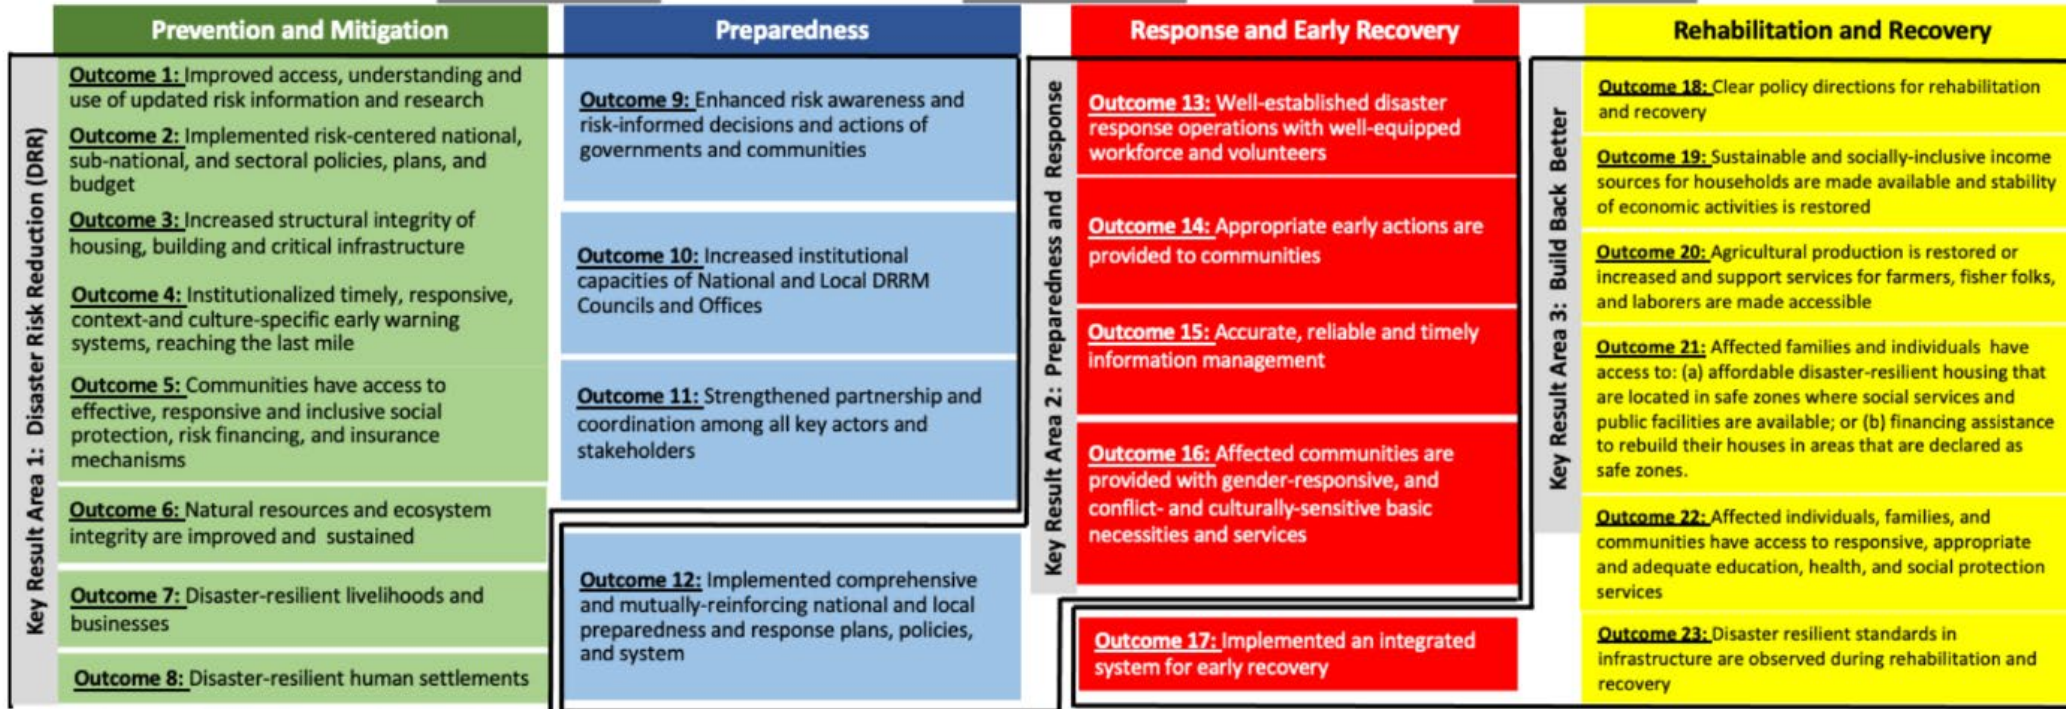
Prevention and Mitigation

Preparedness

Response and Early Recovery

Rehabilitation and Recovery

Key Result Area 1: Disaster Risk Reduction (DRR)

Outcome 1: Improved access, understanding and use of updated risk information and research

Outcome 2: Implemented risk-centered national, sub-national, and sectoral policies, plans, and budget

Outcome 3: Increased structural integrity of housing, building and critical infrastructure

Outcome 4: Institutionalized timely, responsive, context-and culture-specific early warning systems, reaching the last mile

Outcome 5: Communities have access to effective, responsive and inclusive social protection, risk financing, and insurance mechanisms

Outcome 6: Natural resources and ecosystem integrity are improved and sustained

Outcome 7: Disaster-resilient livelihoods and businesses

Outcome 8: Disaster-resilient human settlements

Outcome 9: Enhanced risk awareness and risk-informed decisions and actions of governments and communities

Outcome 10: Increased institutional capacities of National and Local DRRM Councils and Offices

Outcome 11: Strengthened partnership and coordination among all key actors and stakeholders

Outcome 12: Implemented comprehensive and mutually-reinforcing national and local preparedness and response plans, policies, and system

Key Result Area 2: Preparedness and Response

Outcome 13: Well-established disaster response operations with well-equipped workforce and volunteers

Outcome 14: Appropriate early actions are provided to communities

Outcome 15: Accurate, reliable and timely information management

Outcome 16: Affected communities are provided with gender-responsive, and conflict- and culturally-sensitive basic necessities and services

Outcome 17: Implemented an integrated system for early recovery

Key Result Area 3: Build Back Better

Outcome 18: Clear policy directions for rehabilitation and recovery

Outcome 19: Sustainable and socially-inclusive income sources for households are made available and stability of economic activities is restored

Outcome 20: Agricultural production is restored or increased and support services for farmers, fisher folks, and laborers are made accessible

Outcome 21: Affected families and individuals have access to: (a) affordable disaster-resilient housing that are located in safe zones where social services and public facilities are available; or (b) financing assistance to rebuild their houses in areas that are declared as safe zones.

Outcome 22: Affected individuals, families, and communities have access to responsive, appropriate and adequate education, health, and social protection services

Outcome 23: Disaster resilient standards in infrastructure are observed during rehabilitation and recovery